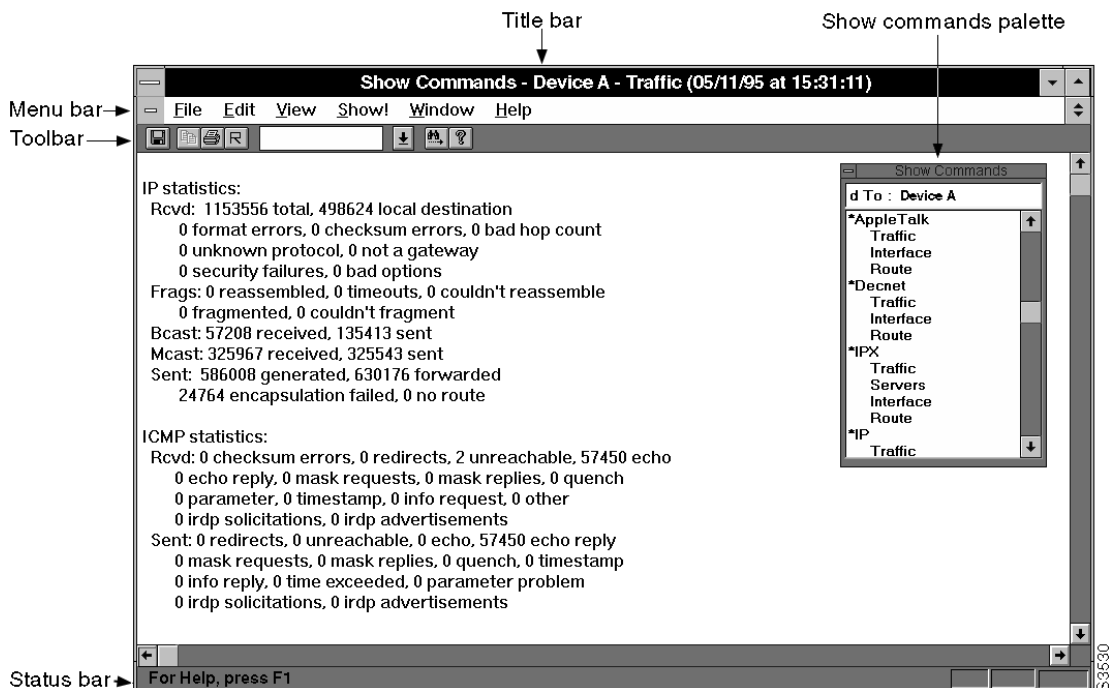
Title bar

Show commands palette

Show Commands - Device A - Traffic (05/11/95 at 15:31:11)

Menu bar

File Edit View Show! Window Help

Toolbar

R

IP statistics:
Rcvd: 1153556 total, 498624 local destination
0 format errors, 0 checksum errors, 0 bad hop count
0 unknown protocol, 0 not a gateway
0 security failures, 0 bad options
Frags: 0 reassembled, 0 timeouts, 0 couldn't reassemble
0 fragmented, 0 couldn't fragment
Bcast: 57208 received, 135413 sent
Mcast: 325967 received, 325543 sent
Sent: 586008 generated, 630176 forwarded
24764 encapsulation failed, 0 no route

ICMP statistics:
Rcvd: 0 checksum errors, 0 redirects, 2 unreachable, 57450 echo
0 echo reply, 0 mask requests, 0 mask replies, 0 quench
0 parameter, 0 timestamp, 0 info request, 0 other
0 irdp solicitations, 0 irdp advertisements
Sent: 0 redirects, 0 unreachable, 0 echo, 57450 echo reply
0 mask requests, 0 mask replies, 0 quench, 0 timestamp
0 info reply, 0 time exceeded, 0 parameter problem
0 irdp solicitations, 0 irdp advertisements

Show Commands
d To : Device A
*AppleTalk
Traffic
Interface
Route
*Decnet
Traffic
Interface
Route
*IPX
Traffic
Servers
Interface
Route
*IP
Traffic

Status bar

For Help, press F1

53530